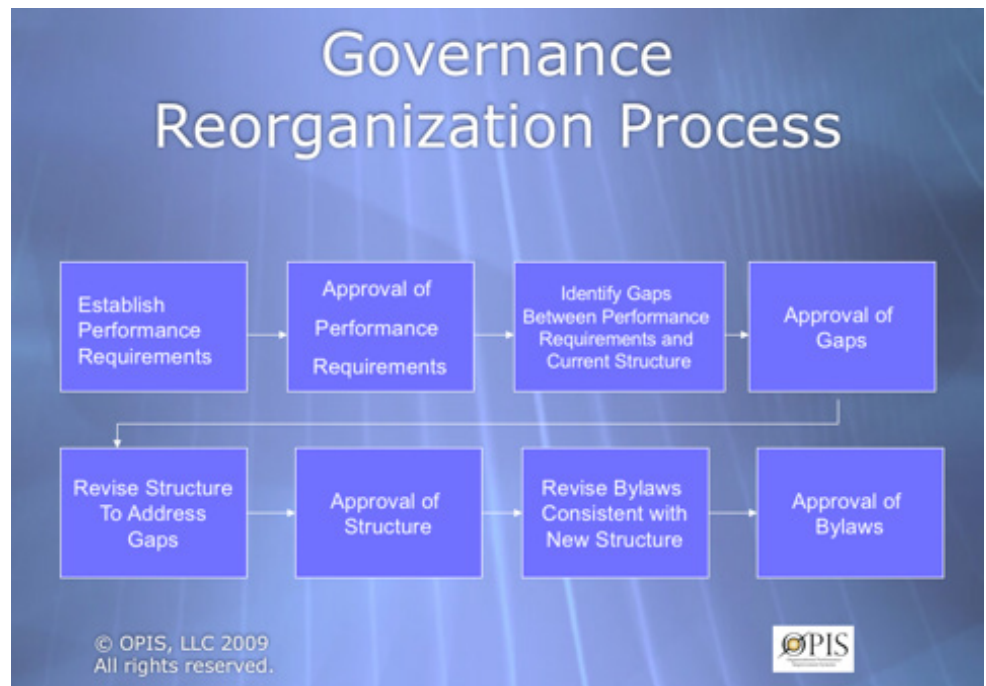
Governance Reorganization Process

Establish Performance Requirements

Approval of Performance Requirements

Identify Gaps Between Performance Requirements and Current Structure

Approval of Gaps

Revise Structure To Address Gaps

Approval of Structure

Revise Bylaws Consistent with New Structure

Approval of Bylaws

© OPIS, LLC 2009
All rights reserved.

OPIS